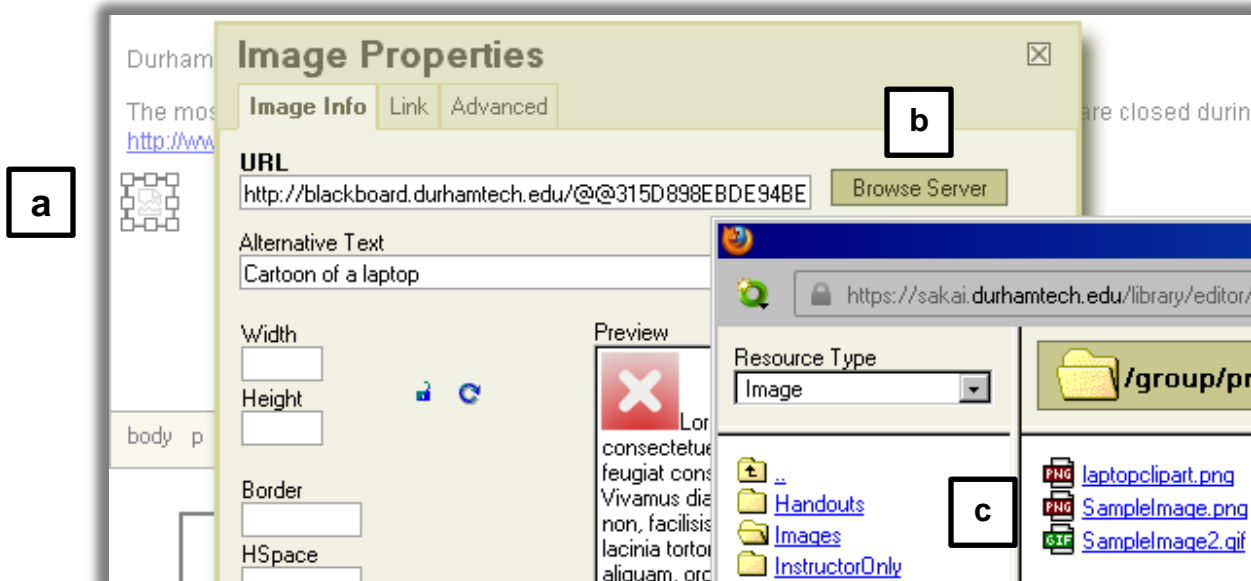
Durham

The mos

http://ww

are closed durin

a

Image Properties

Image Info | Link | Advanced

b

URL

http://blackboard.durhamtech.edu/@@315D898EBDE94BE

Browse Server

Alternative Text

Cartoon of a laptop

Width

Height

Border

HSpace

Preview

Lor consectetue feugiat cons Vivamus dia non, facilisis lacinia tortor aliquam, orc

body p

https://sakai.durhamtech.edu/library/editor/

Resource Type

Image

/group/pr

..

Handouts

Images

InstructorOnly

c

PNG laptopclipart.png

PNG SampleImage.png

GIF SampleImage2.gif